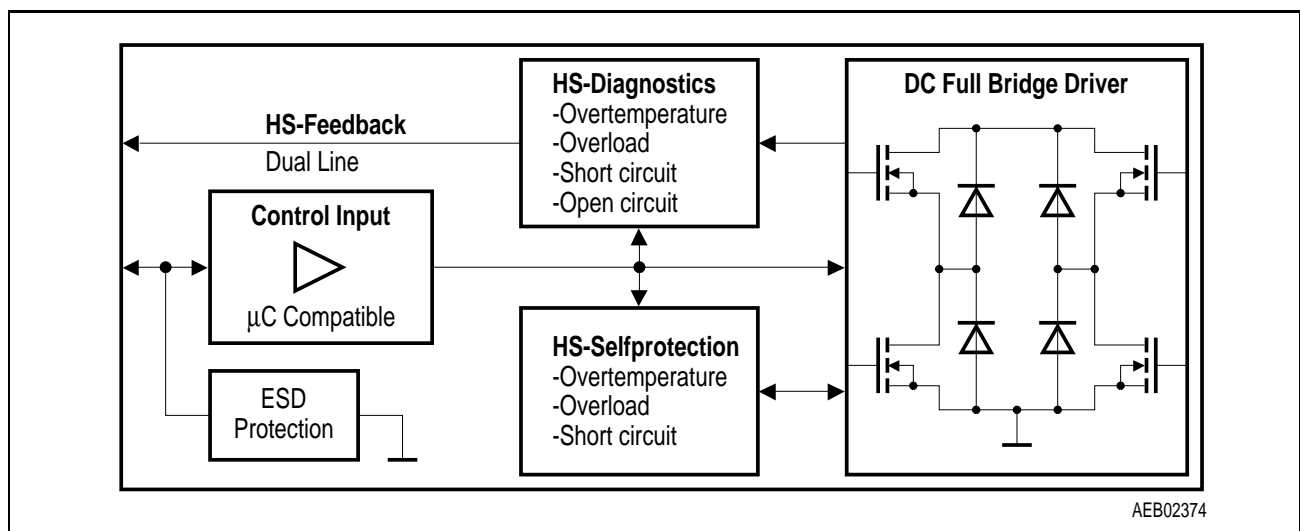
HS-Diagnostics
-Overtemperature
-Overload
-Short circuit
-Open circuit

DC Full Bridge Driver

HS-Feedback
Dual Line

Control Input

μC Compatible

HS-Selfprotection
-Overtemperature
-Overload
-Short circuit

ESD
Protection

AEB02374